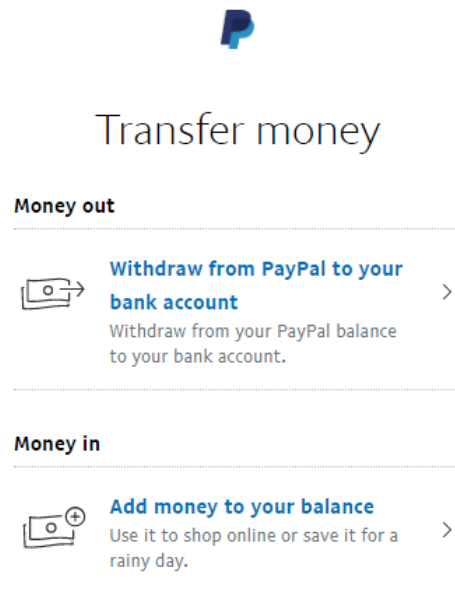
Transfer money

Money out

Withdraw from PayPal to your bank account

Withdraw from your PayPal balance to your bank account.

Money in

Add money to your balance

Use it to shop online or save it for a rainy day.